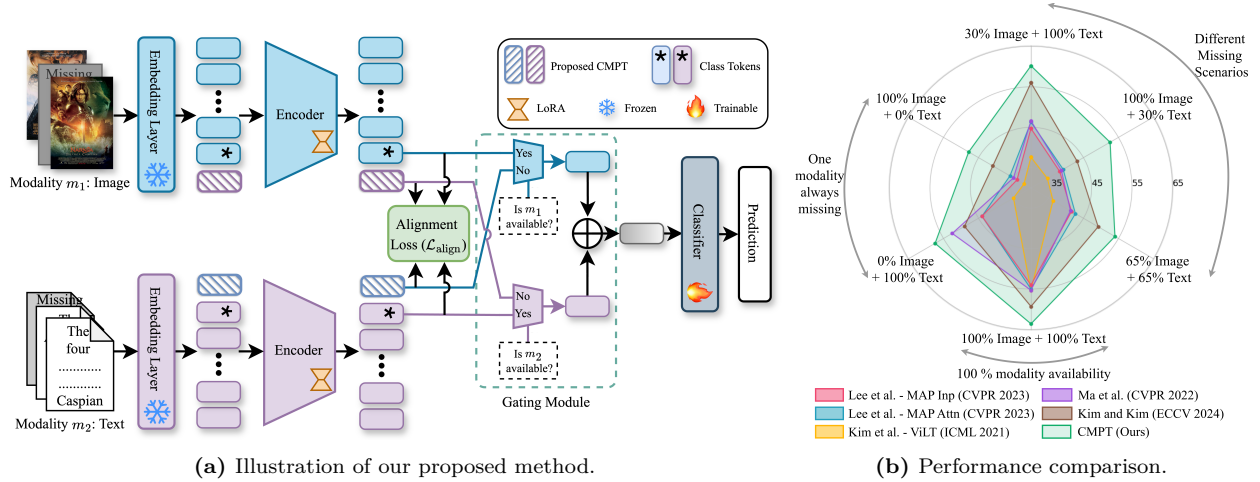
Missing

Modality $m_1$: Image

Embedding Layer

Encoder

Proposed CMPT

Class Tokens

LoRA

Frozen

Trainable

Yes
No

Is $m_1$ available?

Alignment Loss ($\mathcal{L}_{\text{align}}$)

No
Yes

Is $m_2$ available?

Gating Module

Classifier

Prediction

Missing

The four
...........
Caspian

Modality $m_2$: Text

Embedding Layer

Encoder

**(a)** Illustration of our proposed method.

30% Image + 100% Text

Different Missing Scenarios

100% Image + 0% Text

100% Image + 30% Text

One modality always missing

35

45

55

65

0% Image + 100% Text

65% Image + 65% Text

100% Image + 100% Text

100 % modality availability

Lee et al. - MAP Inp (CVPR 2023)

Ma et al. (CVPR 2022)

Lee et al. - MAP Attn (CVPR 2023)

Kim and Kim (ECCV 2024)

Kim et al. - ViLT (ICML 2021)

CMPT (Ours)

**(b)** Performance comparison.